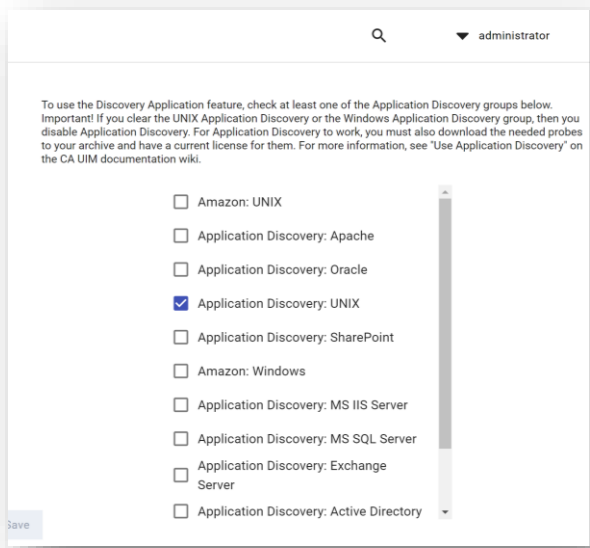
administrator

To use the Discovery Application feature, check at least one of the Application Discovery groups below. Important! If you clear the UNIX Application Discovery or the Windows Application Discovery group, then you disable Application Discovery. For Application Discovery to work, you must also download the needed probes to your archive and have a current license for them. For more information, see "Use Application Discovery" on the CA UIM documentation wiki.

Amazon: UNIX

Application Discovery: Apache

Application Discovery: Oracle

Application Discovery: UNIX

Application Discovery: SharePoint

Amazon: Windows

Application Discovery: MS IIS Server

Application Discovery: MS SQL Server

Application Discovery: Exchange Server

Application Discovery: Active Directory

Save